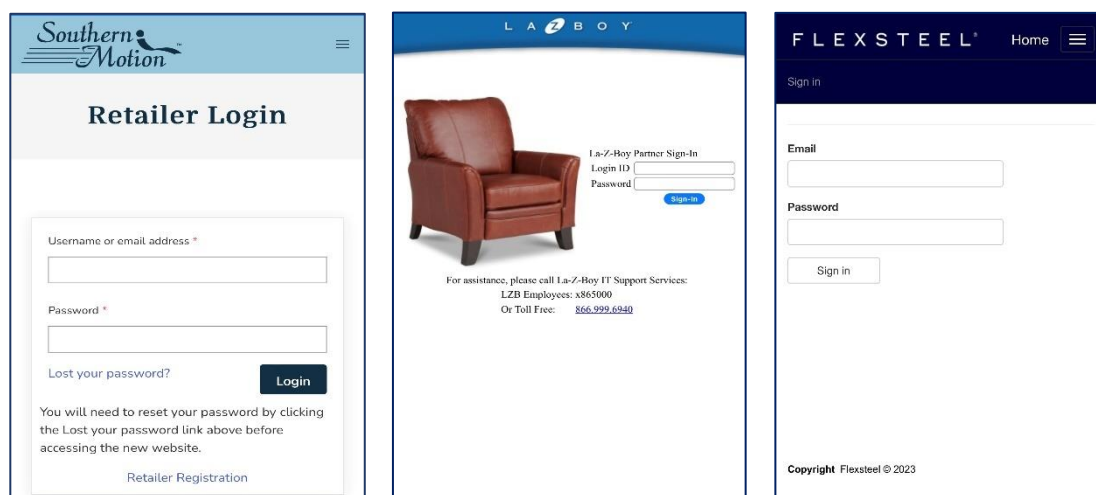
Southern Motion

Retailer Login

Username or email address *

Password *

Lost your password?

Login

You will need to reset your password by clicking the Lost your password link above before accessing the new website.

Retailer Registration

LA-Z-BOY

La-Z-Boy Partner Sign-In

Login ID

Password

Sign-In

For assistance, please call La-Z-Boy IT Support Services:
LZB Employees: x865000
Or Toll Free: 866.999.6940

FLEXSTEEL®

Home

Sign in

Email

Password

Sign in

Copyright Flexsteel © 2023